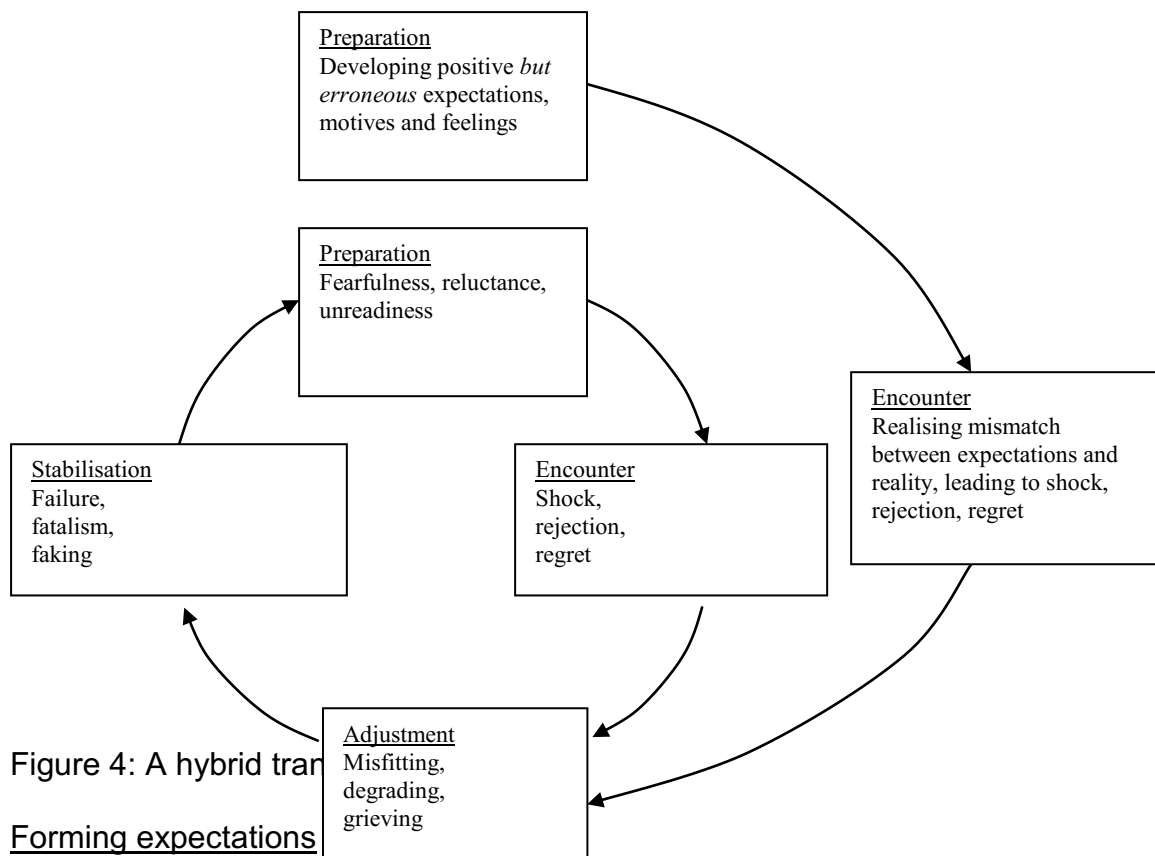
Preparation
Developing positive *but erroneous* expectations, motives and feelings

Preparation
Fearfulness, reluctance, unreadiness

Encounter
Realising mismatch between expectations and reality, leading to shock, rejection, regret

Stabilisation
Failure, fatalism, faking

Encounter
Shock, rejection, regret

Adjustment
Misfitting, degrading, grieving

Figure 4: A hybrid tran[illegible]

Forming expectations